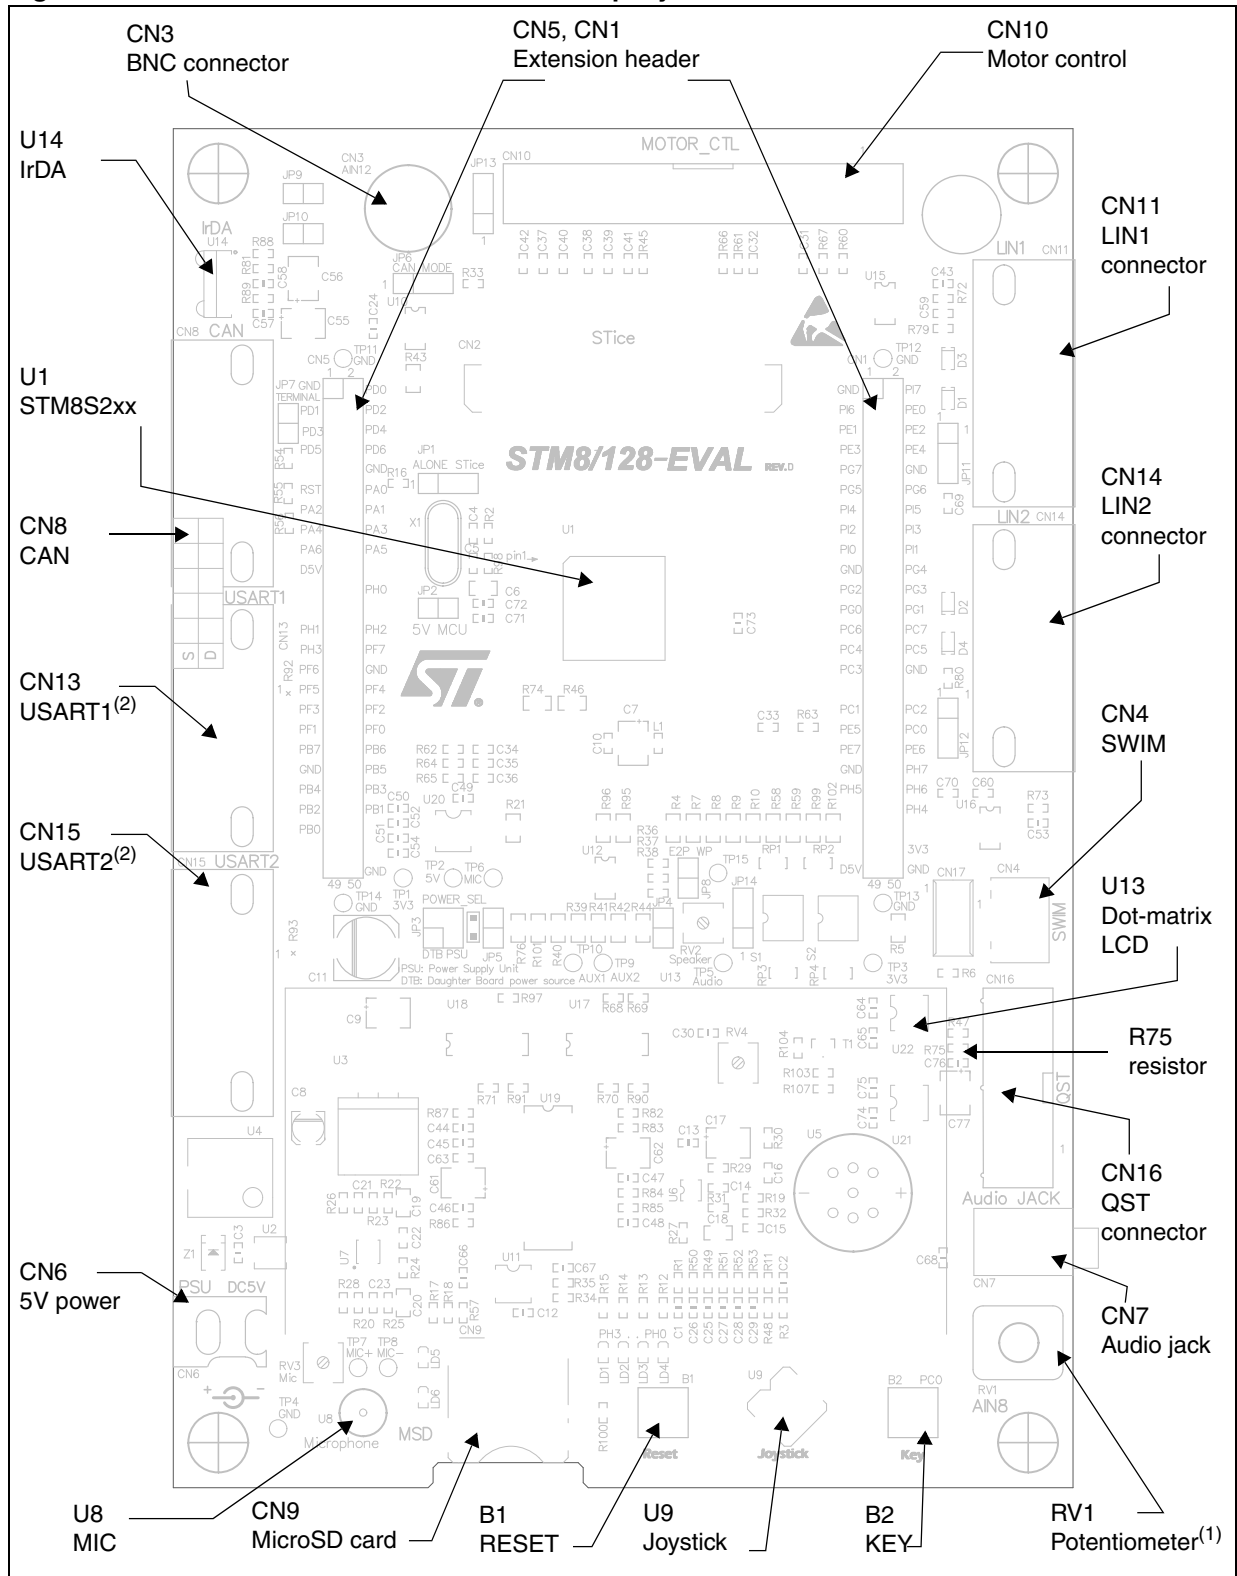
CN3
BNC connector

CN5, CN1
Extension header

CN10
Motor control

U14
IrDA

CN11
LIN1
connector

U1
STM8S2xx

CN8
CAN

CN14
LIN2
connector

CN13
USART1$^{(2)}$

CN4
SWIM

CN15
USART2$^{(2)}$

U13
Dot-matrix
LCD

R75
resistor

CN16
QST
connector

CN6
5V power

CN7
Audio jack

U8
MIC

CN9
MicroSD card

B1
RESET

U9
Joystick

B2
KEY

RV1
Potentiometer$^{(1)}$

MOTOR_CTL
CN10
CN3 AIN12
JP13
JP9
JP10
IrDA
U14
R88
R81
R89
C58
C56
C57
C55
JP6 CAN MODE
R33
U10
C24
CN8 CAN
STice
CN2
CN5
TP11 GND
R43
LIN1 CN11
U15
C43
C59
R72
R79
CN1
TP12 GND
D3
D1
JP7 GND TERMINAL
PD0
PD1
PD2
PD3
PD4
PD5
PD6
R54
RST
GND
R16
JP1 ALONE STice
STM8/128-EVAL REV.D
PA0
PA1
PA2
PA3
PA4
PA5
PA6
D5V
X1
C4
R2
U1
pin1
C6
C72
C71
JP2
5V MCU
PH0
PH1
PH2
PH3
PF6
PF7
PF5
PF4
PF3
PF2
PF1
PF0
PB7
PB6
PB5
PB4
PB3
PB2
PB1
PB0
GND
USART1
CN13
R92
R74
R46
C7
L1
C10
R62
R64
R65
C34
C35
C36
C50
C49
U20
C51
C52
C54
R21
R96
R95
R4
R7
R8
R9
R10
R58
R59
R99
R102
R36
R37
R38
U12
E2P
WP
TP15
RP1
RP2
JP8
JP14
C73
C33
R63
GND
PI6
PI7
PE0
PE1
PE2
PE3
PE4
PG7
PG5
PG6
PI4
PI5
PI2
PI3
PI0
PI1
PG4
PG2
PG3
PG0
PG1
PC6
PC7
PC4
PC5
PC3
PC1
PC2
PE5
PC0
PE7
PE6
PH5
PH7
PH6
PH4
3V3
D5V
GND
JP11
C69
LIN2 CN14
D2
D4
R80
JP12
C70
C60
U16
R73
C53
CN15 USART2
49 50
TP2 5V
TP6 MIC
TP1 3V3
TP14 GND
POWER_SEL
JP3
DTB PSU
JP5
R76
R101
R40
R39 R41 R42 R44
TP10
TP9
AUX1 AUX2
JP4
RV2 Speaker
TP5 Audio
U13
S1
S2
RP3
RP4
TP13 GND
R5
TP3 3V3
CN17
CN4
SWIM
R6
R93
C11
PSU: Power Supply Unit
DTB: Daughter Board power source
CN16
C9
U18
R97
U17
R68
R69
C30
RV4
R104
T1
C64
C65
U22
R47
R75
C76
R103
R107
U3
C8
R71
R91
U19
R70
R90
R87
R82
C44
R83
C45
C62
C63
C13
C17
R30
C75
C74
U21
C77
QST
U4
C21
R22
R26
C19
R23
C61
C47
R84
R29
C16
C14
R19
U5
C46
R86
R85
C48
R31
R32
C18
C15
R27
Z1
C3
U2
U7
C22
R24
C66
U11
C67
R35
R34
C12
R1
R50
R49
R51
R52
R53
R11
C2
C68
Audio JACK
CN7
PSU DC5V
R28
C23
R20
R25
C20
R17
R18
R57
CN9
R15
R14
R13
R12
C1
C26
C25
C27
C28
C29
R48
R3
PH3
PH0
CN6
RV3 Mic
TP7 MIC+
TP8 MIC-
LD5
LD6
LD1
LD2
LD3
LD4
B1
U9
B2 PC0
RV1 AIN8
TP4 GND
U8 Microphone
MSD
R100
Reset
Joystick
Key